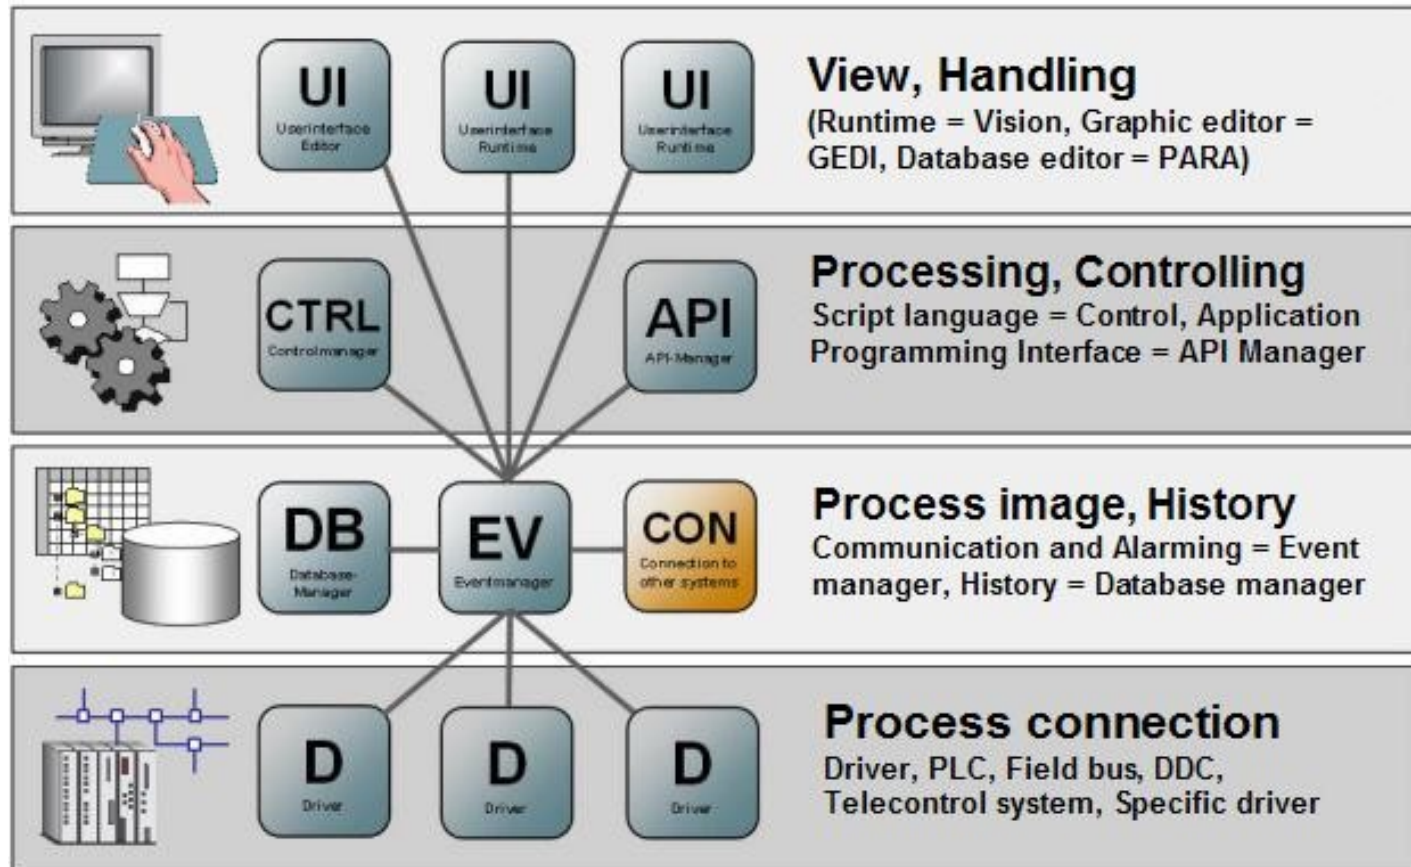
UI
Userinterface Editor

UI
Userinterface Runtime

UI
Userinterface Runtime

View, Handling
(Runtime = Vision, Graphic editor = GEDI, Database editor = PARA)

CTRL
Controlmanager

API
API-Manager

Processing, Controlling
Script language = Control, Application Programming Interface = API Manager

DB
Database-Manager

EV
Eventmanager

CON
Connection to other systems

Process image, History
Communication and Alarming = Event manager, History = Database manager

D
Driver

D
Driver

D
Driver

Process connection
Driver, PLC, Field bus, DDC, Telecontrol system, Specific driver